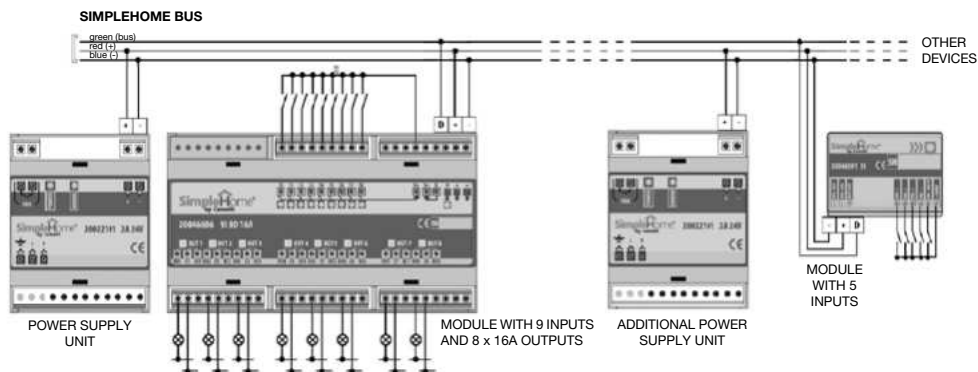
SIMPLEHOME BUS

green (bus)
red (+)
blue (-)

OTHER DEVICES

+ -

D + -

+ -

- + D

SimpleHome 20022141 2A 24V

SimpleHome 20046006 9I 8O 16A

SimpleHome 20022141 2A 24V

SimpleHome 20048101 5I

POWER SUPPLY UNIT

MODULE WITH 9 INPUTS AND 8 x 16A OUTPUTS

ADDITIONAL POWER SUPPLY UNIT

MODULE WITH 5 INPUTS